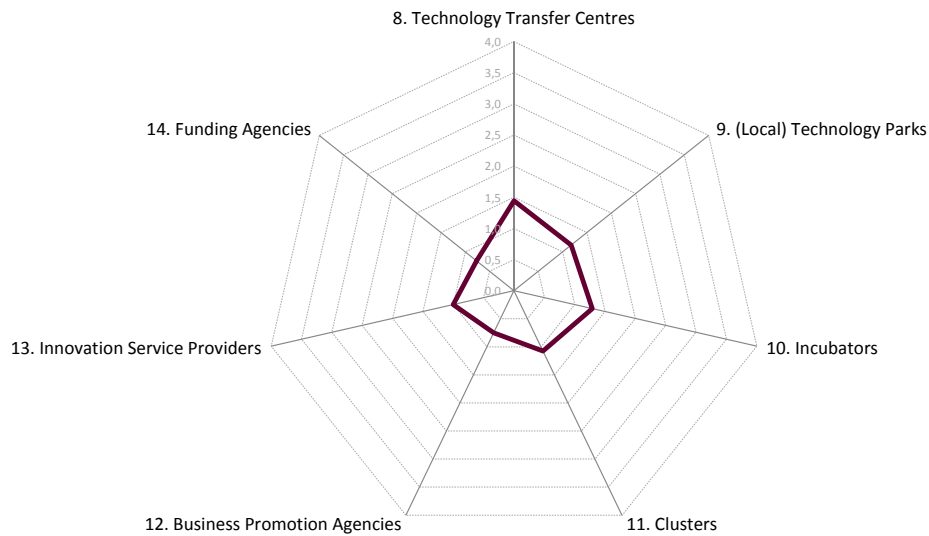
8. Technology Transfer Centres

4,0
3,5
3,0
2,5
2,0
1,5
1,0
0,5
0,0

9. (Local) Technology Parks

10. Incubators

11. Clusters

12. Business Promotion Agencies

13. Innovation Service Providers

14. Funding Agencies